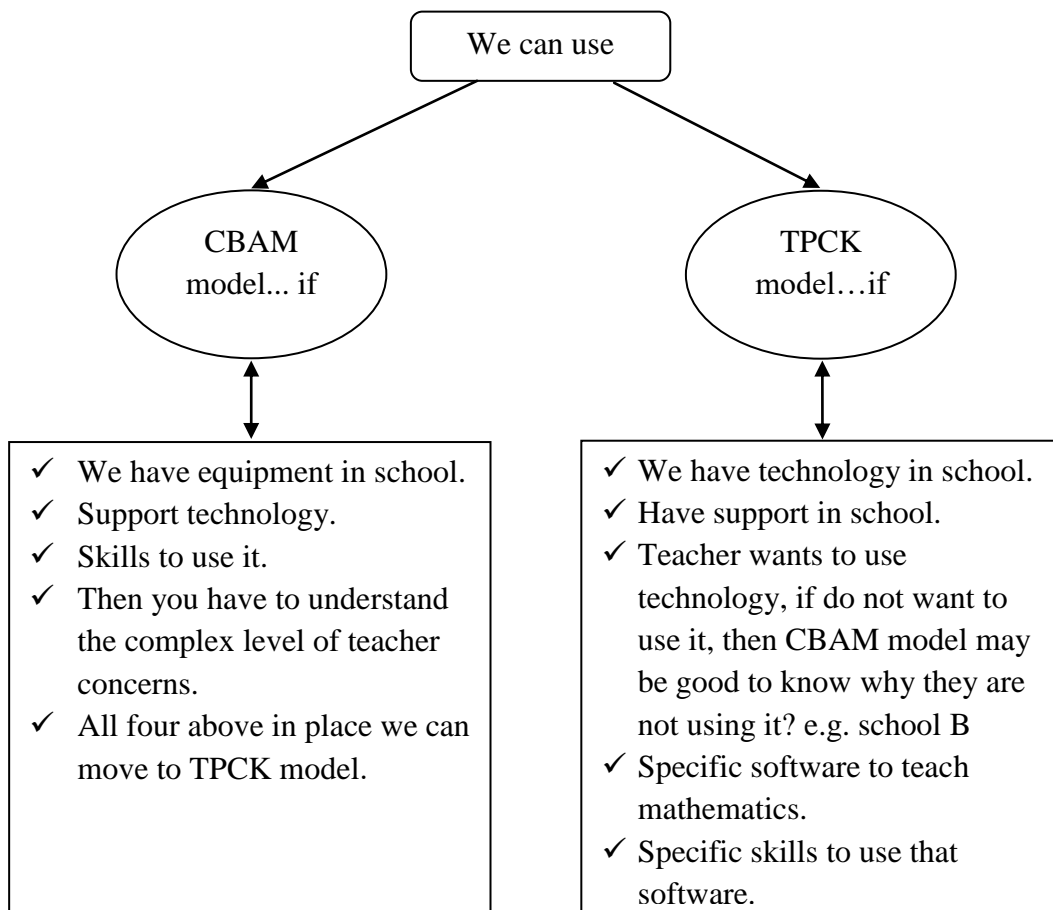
We can use

CBAM model... if

TPCK model…if

✓ We have equipment in school.
✓ Support technology.
✓ Skills to use it.
✓ Then you have to understand the complex level of teacher concerns.
✓ All four above in place we can move to TPCK model.

✓ We have technology in school.
✓ Have support in school.
✓ Teacher wants to use technology, if do not want to use it, then CBAM model may be good to know why they are not using it? e.g. school B
✓ Specific software to teach mathematics.
✓ Specific skills to use that software.